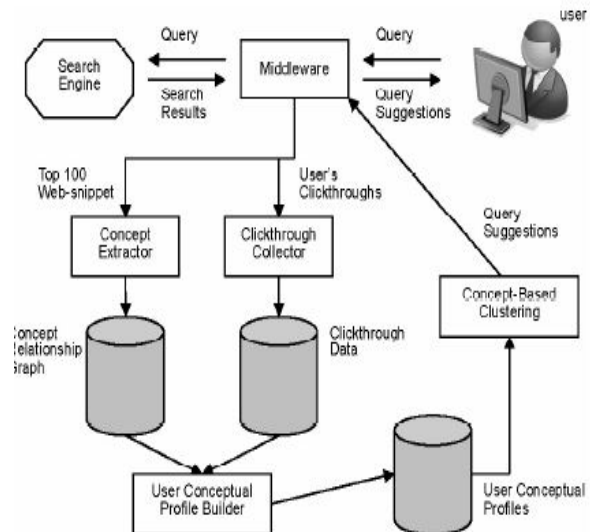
user

Query

Query

Search Engine

Middleware

Search Results

Query Suggestions

Top 100 Web-snippet

User's Clickthroughs

Query Suggestions

Concept Extractor

Clickthrough Collector

Concept-Based Clustering

Concept Relationship Graph

Clickthrough Data

User Conceptual Profile Builder

User Conceptual Profiles